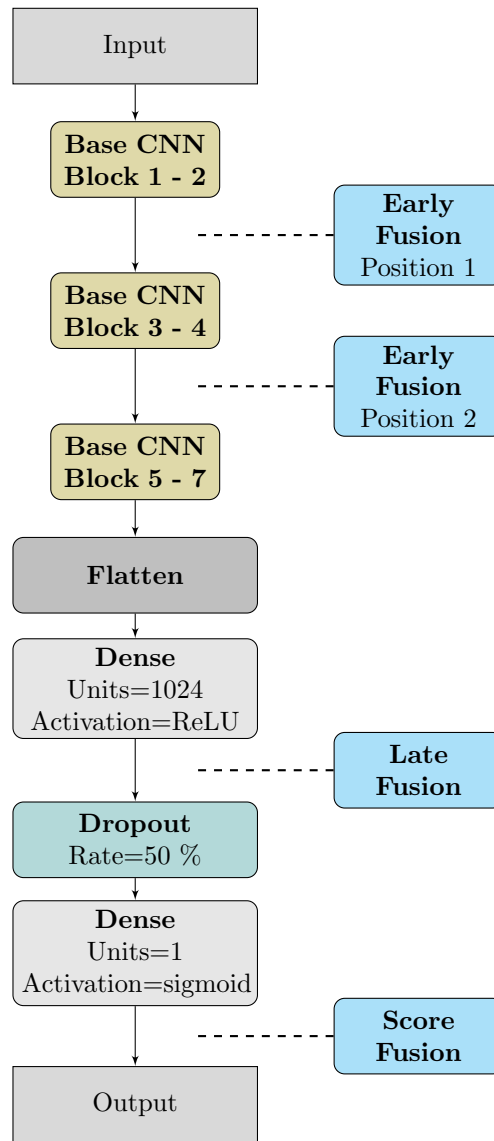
Input

**Base CNN Block 1 - 2**

**Early Fusion**
Position 1

**Base CNN Block 3 - 4**

**Early Fusion**
Position 2

**Base CNN Block 5 - 7**

**Flatten**

**Dense**
Units=1024
Activation=ReLU

**Late Fusion**

**Dropout**
Rate=50 %

**Dense**
Units=1
Activation=sigmoid

**Score Fusion**

Output